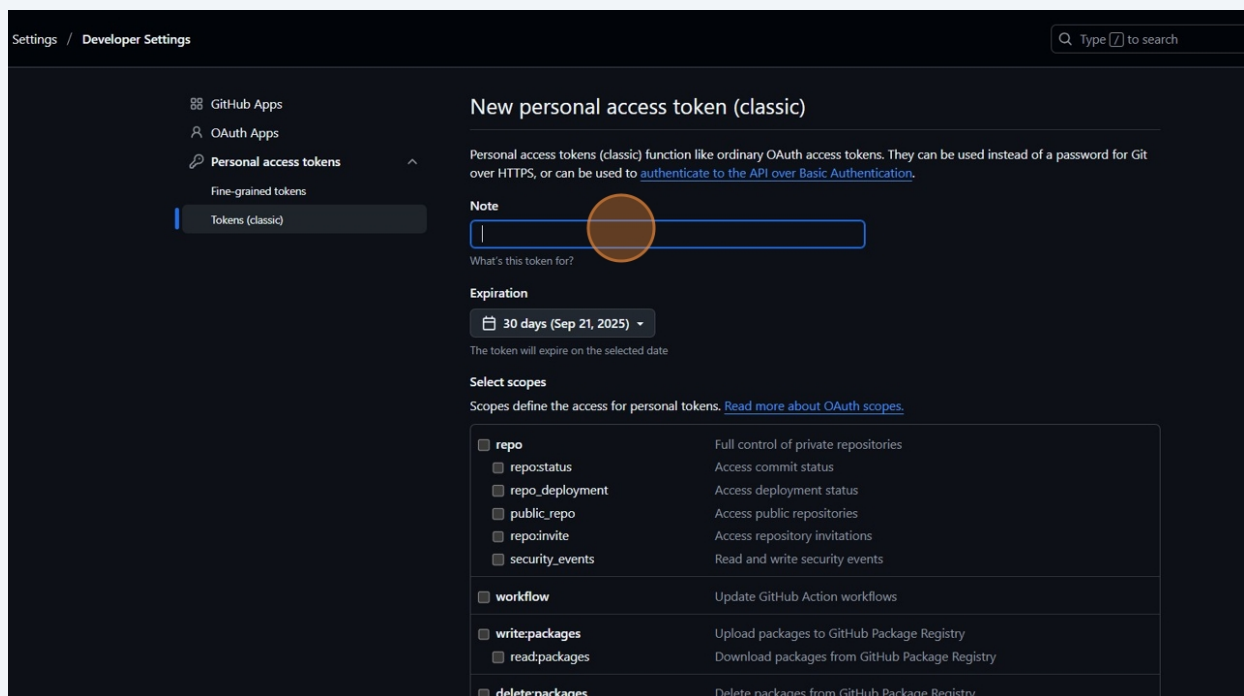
Settings / Developer Settings

Type / to search

GitHub Apps
OAuth Apps
Personal access tokens
Fine-grained tokens
Tokens (classic)

New personal access token (classic)

Personal access tokens (classic) function like ordinary OAuth access tokens. They can be used instead of a password for Git over HTTPS, or can be used to authenticate to the API over Basic Authentication.

Note

What's this token for?

Expiration

30 days (Sep 21, 2025)

The token will expire on the selected date

Select scopes

Scopes define the access for personal tokens. Read more about OAuth scopes.

| | |
|---|---|
| repo | Full control of private repositories |
| repo:status | Access commit status |
| repo_deployment | Access deployment status |
| public_repo | Access public repositories |
| repo:invite | Access repository invitations |
| security_events | Read and write security events |
| workflow | Update GitHub Action workflows |
| write:packages | Upload packages to GitHub Package Registry |
| read:packages | Download packages from GitHub Package Registry |
| delete:packages | Delete packages from GitHub Package Registry |